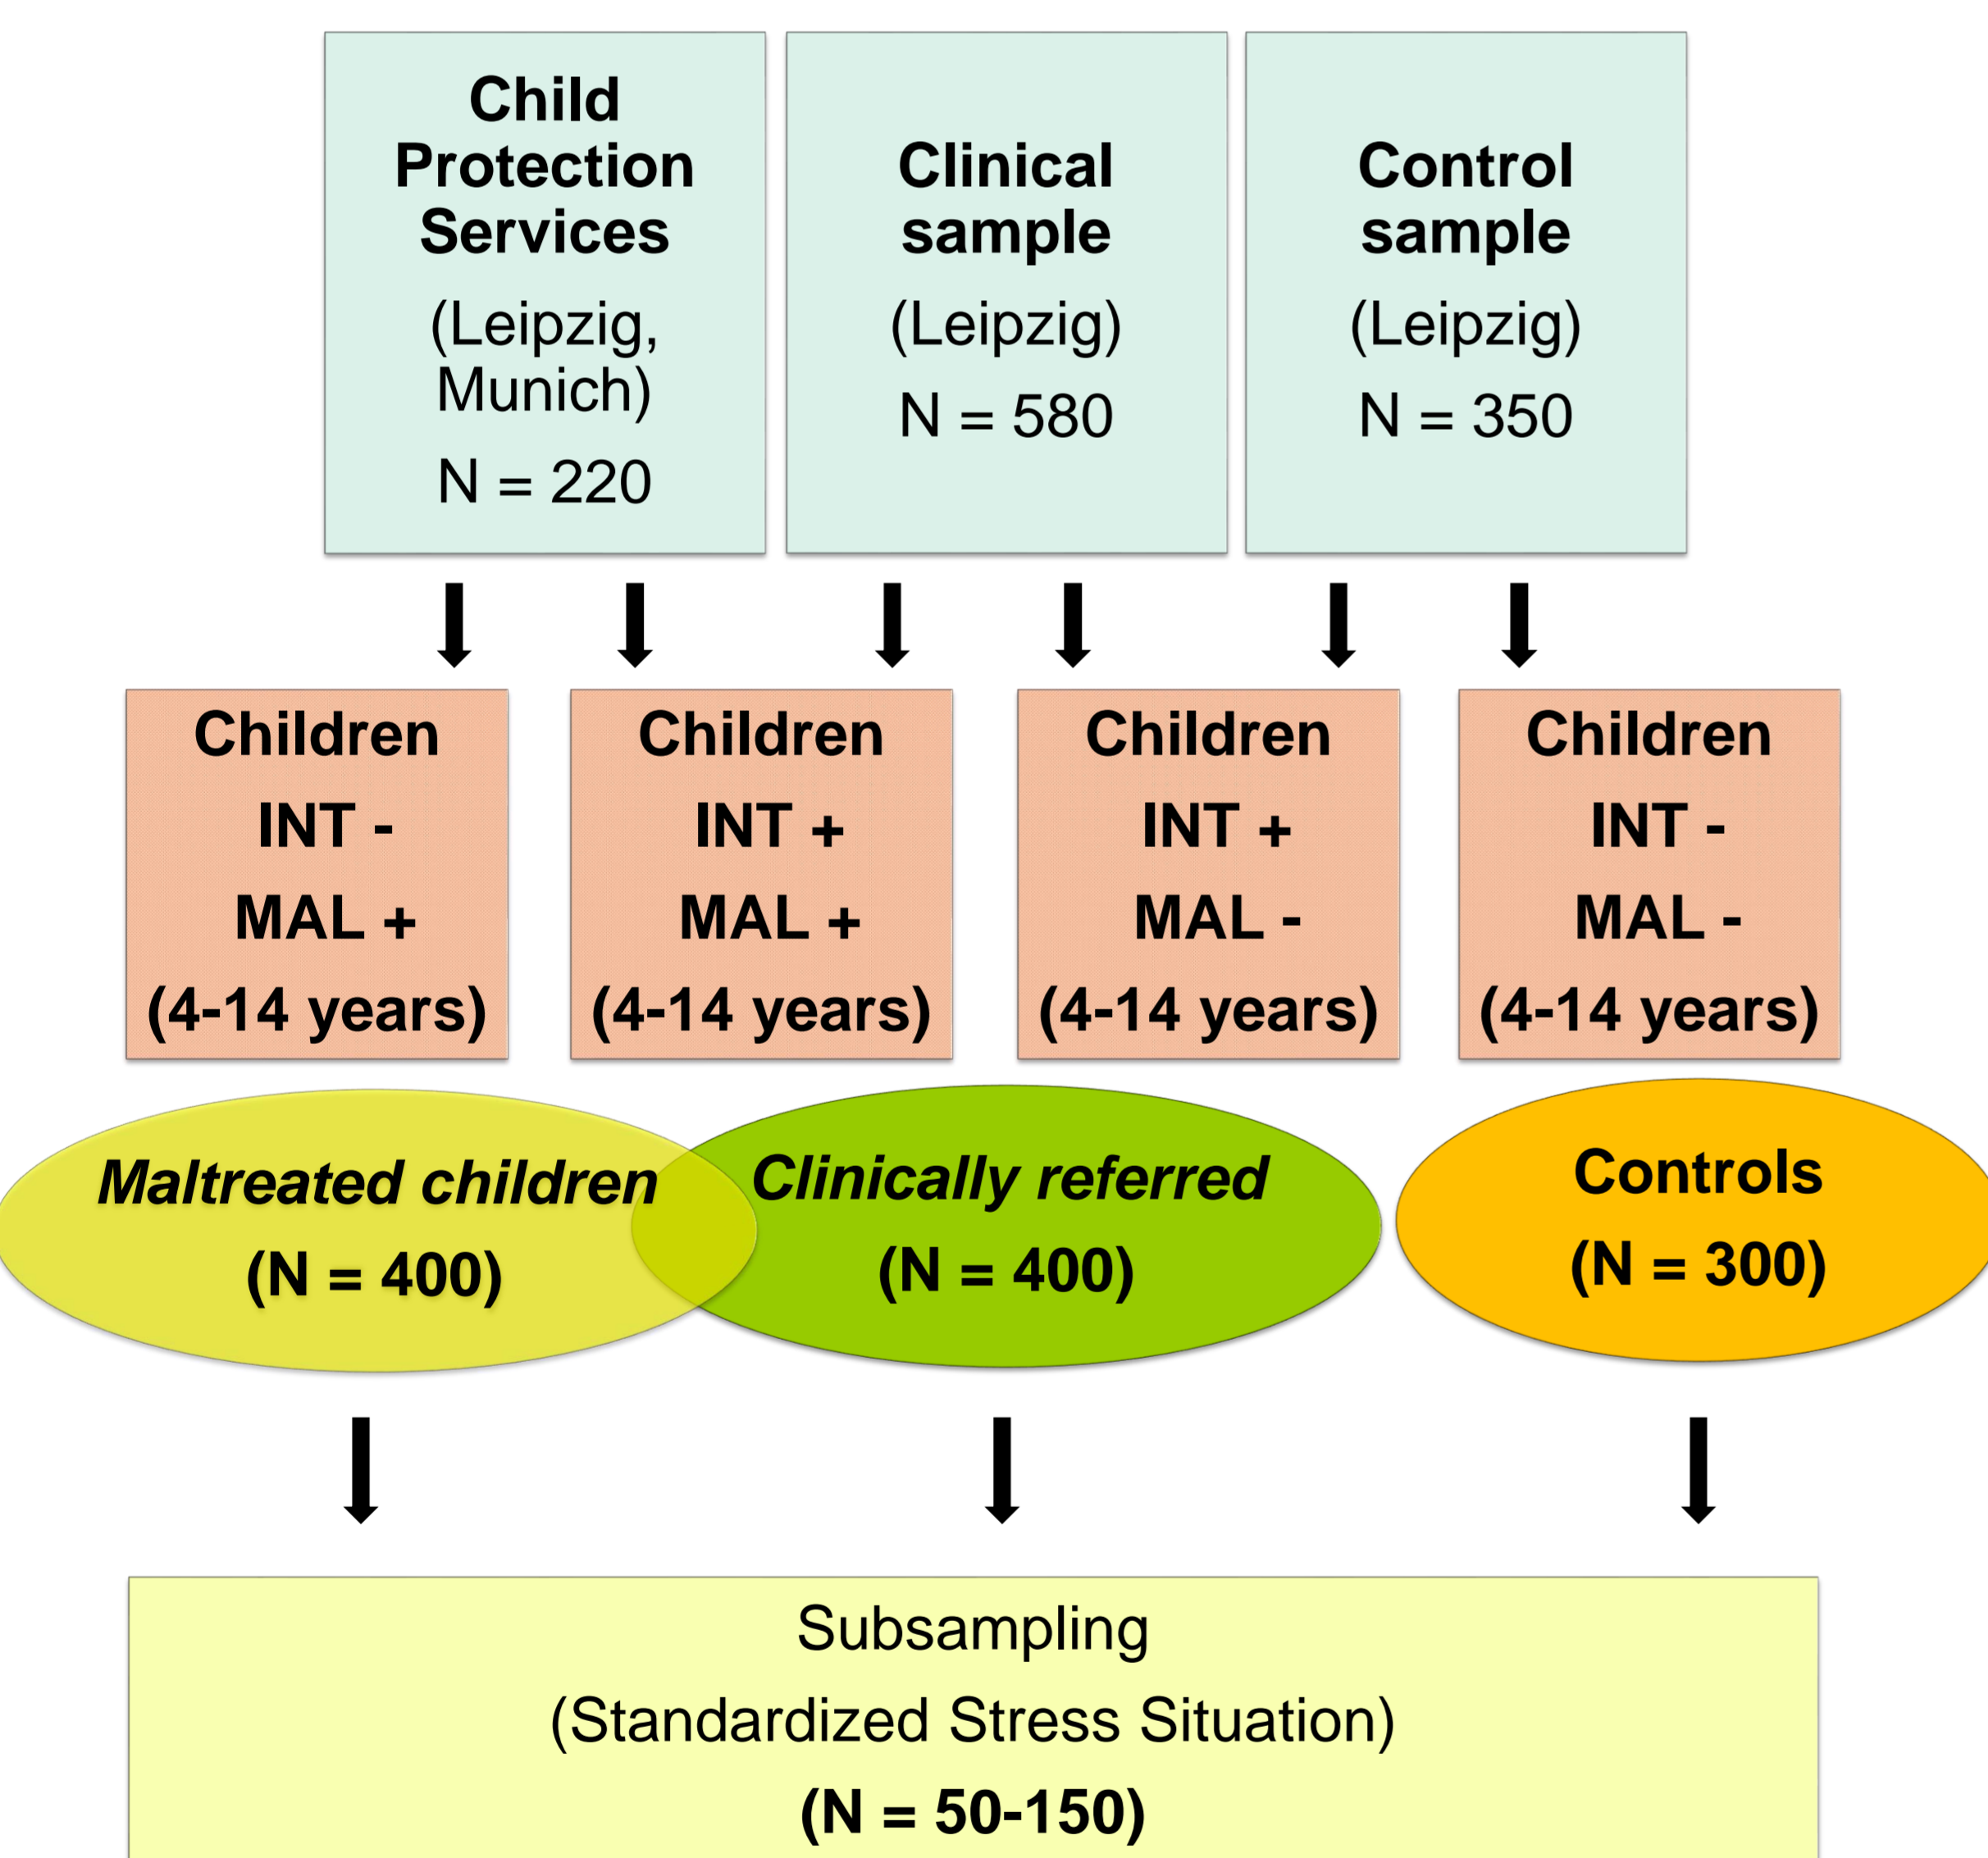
Child Protection Services

(Leipzig, Munich)

N = 220

Clinical sample

(Leipzig)

N = 580

Control sample

(Leipzig)

N = 350

Children

INT -

MAL +

(4-14 years)

Children

INT +

MAL +

(4-14 years)

Children

INT +

MAL -

(4-14 years)

Children

INT -

MAL -

(4-14 years)

Maltreated children

(N = 400)

Clinically referred

(N = 400)

Controls

(N = 300)

Subsampling

(Standardized Stress Situation)

(N = 50-150)